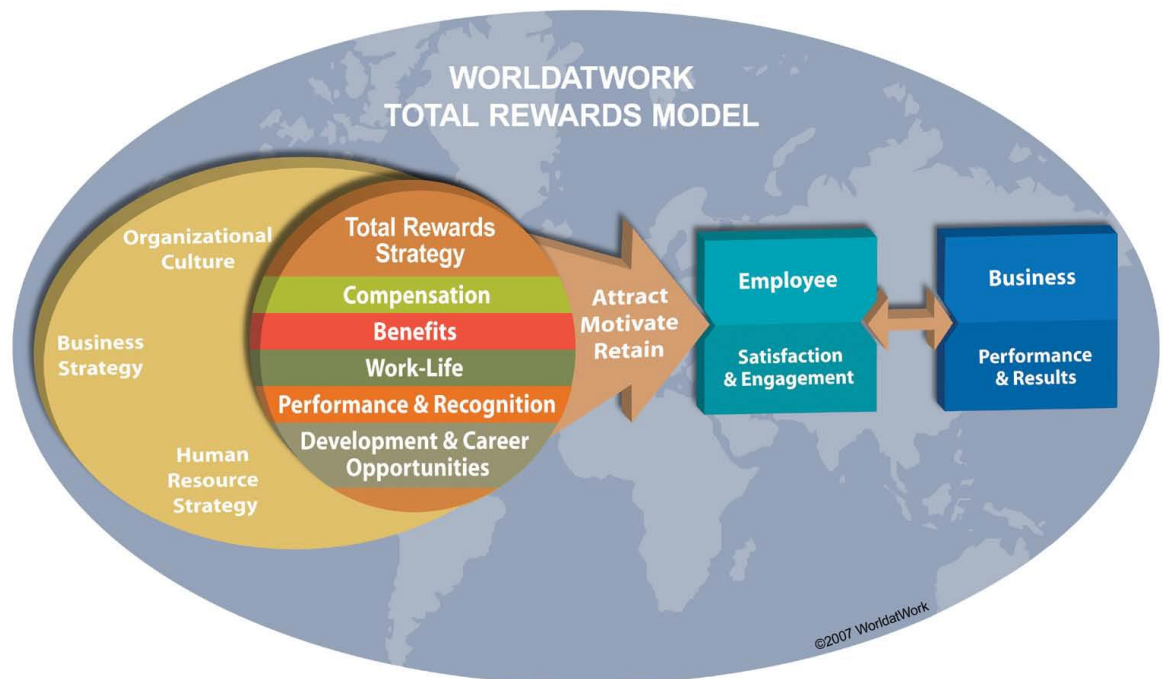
WORLDATWORK
TOTAL REWARDS MODEL

Organizational Culture

Business Strategy

Human Resource Strategy

Total Rewards Strategy

Compensation

Benefits

Work-Life

Performance & Recognition

Development & Career Opportunities

Attract Motivate Retain

Employee

Satisfaction & Engagement

Business

Performance & Results

©2007 WorldatWork